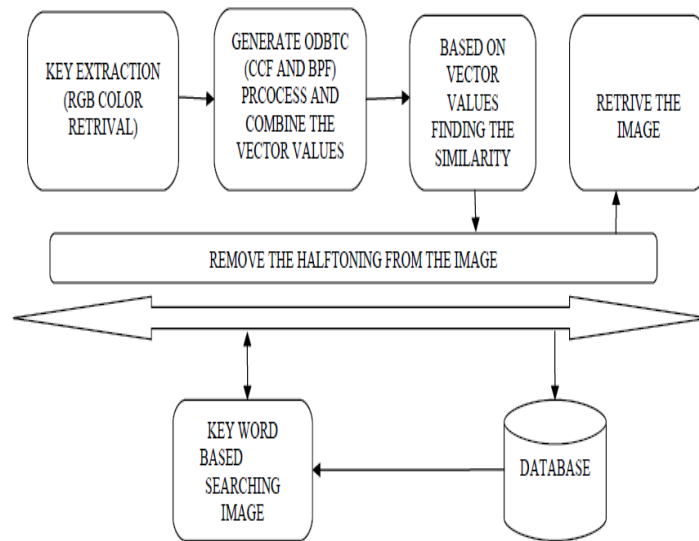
KEY EXTRACTION (RGB COLOR RETRIVAL)

GENERATE ODBTC (CCF AND BPF) PRCOCESS AND COMBINE THE VECTOR VALUES

BASED ON VECTOR VALUES FINDING THE SIMILARITY

RETRIVE THE IMAGE

REMOVE THE HALFTONING FROM THE IMAGE

KEY WORD BASED SEARCHING IMAGE

DATABASE